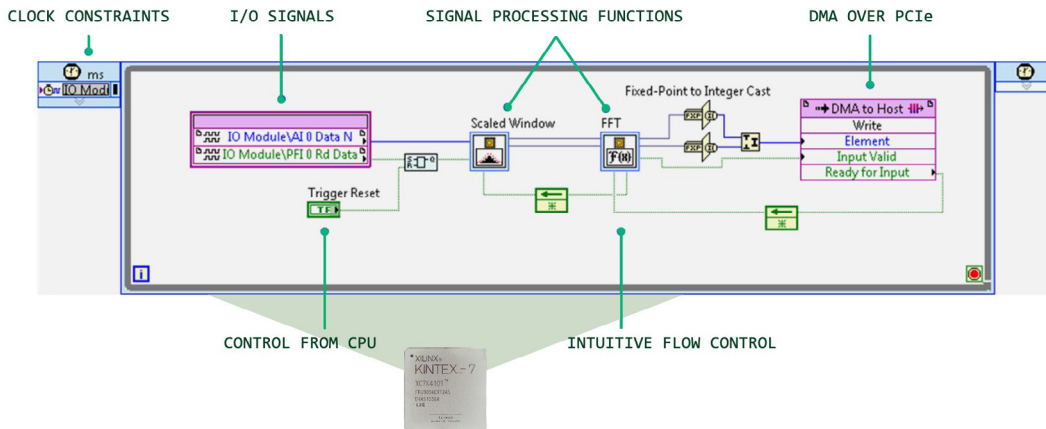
CLOCK CONSTRAINTS
I/O SIGNALS
SIGNAL PROCESSING FUNCTIONS
DMA OVER PCIe

ms
IO Modı

Fixed-Point to Integer Cast

IO Module\AI 0 Data N
IO Module\PFI 0 Rd Data

Scaled Window
FFT

DMA to Host
Write
Element
Input Valid
Ready for Input

Trigger Reset
TF

i

CONTROL FROM CPU
INTUITIVE FLOW CONTROL

XILINX
KINTEX-7
XC7K410T
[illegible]